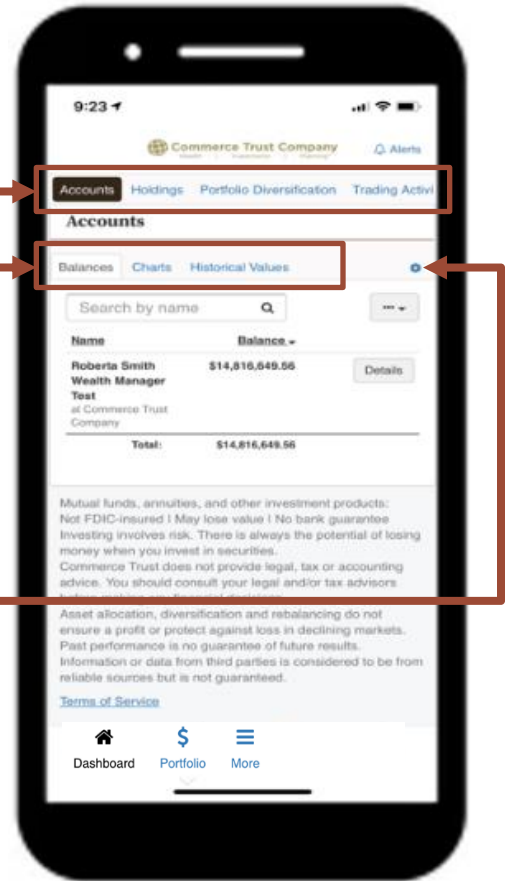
9:23

Commerce Trust Company

Alerts

Accounts Holdings Portfolio Diversification Trading Activi

Accounts

Balances Charts Historical Values

Search by name

| Name | Balance | |
|---|---|---|
| Roberta Smith Wealth Manager Test at Commerce Trust Company | $14,816,649.56 | Details |
| Total: | $14,816,649.56 | |

Mutual funds, annuities, and other investment products: Not FDIC-insured | May lose value | No bank guarantee Investing involves risk. There is always the potential of losing money when you invest in securities.
Commerce Trust does not provide legal, tax or accounting advice. You should consult your legal and/or tax advisors before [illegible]
Asset allocation, diversification and rebalancing do not ensure a profit or protect against loss in declining markets. Past performance is no guarantee of future results. Information or data from third parties is considered to be from reliable sources but is not guaranteed.

Terms of Service

Dashboard Portfolio More